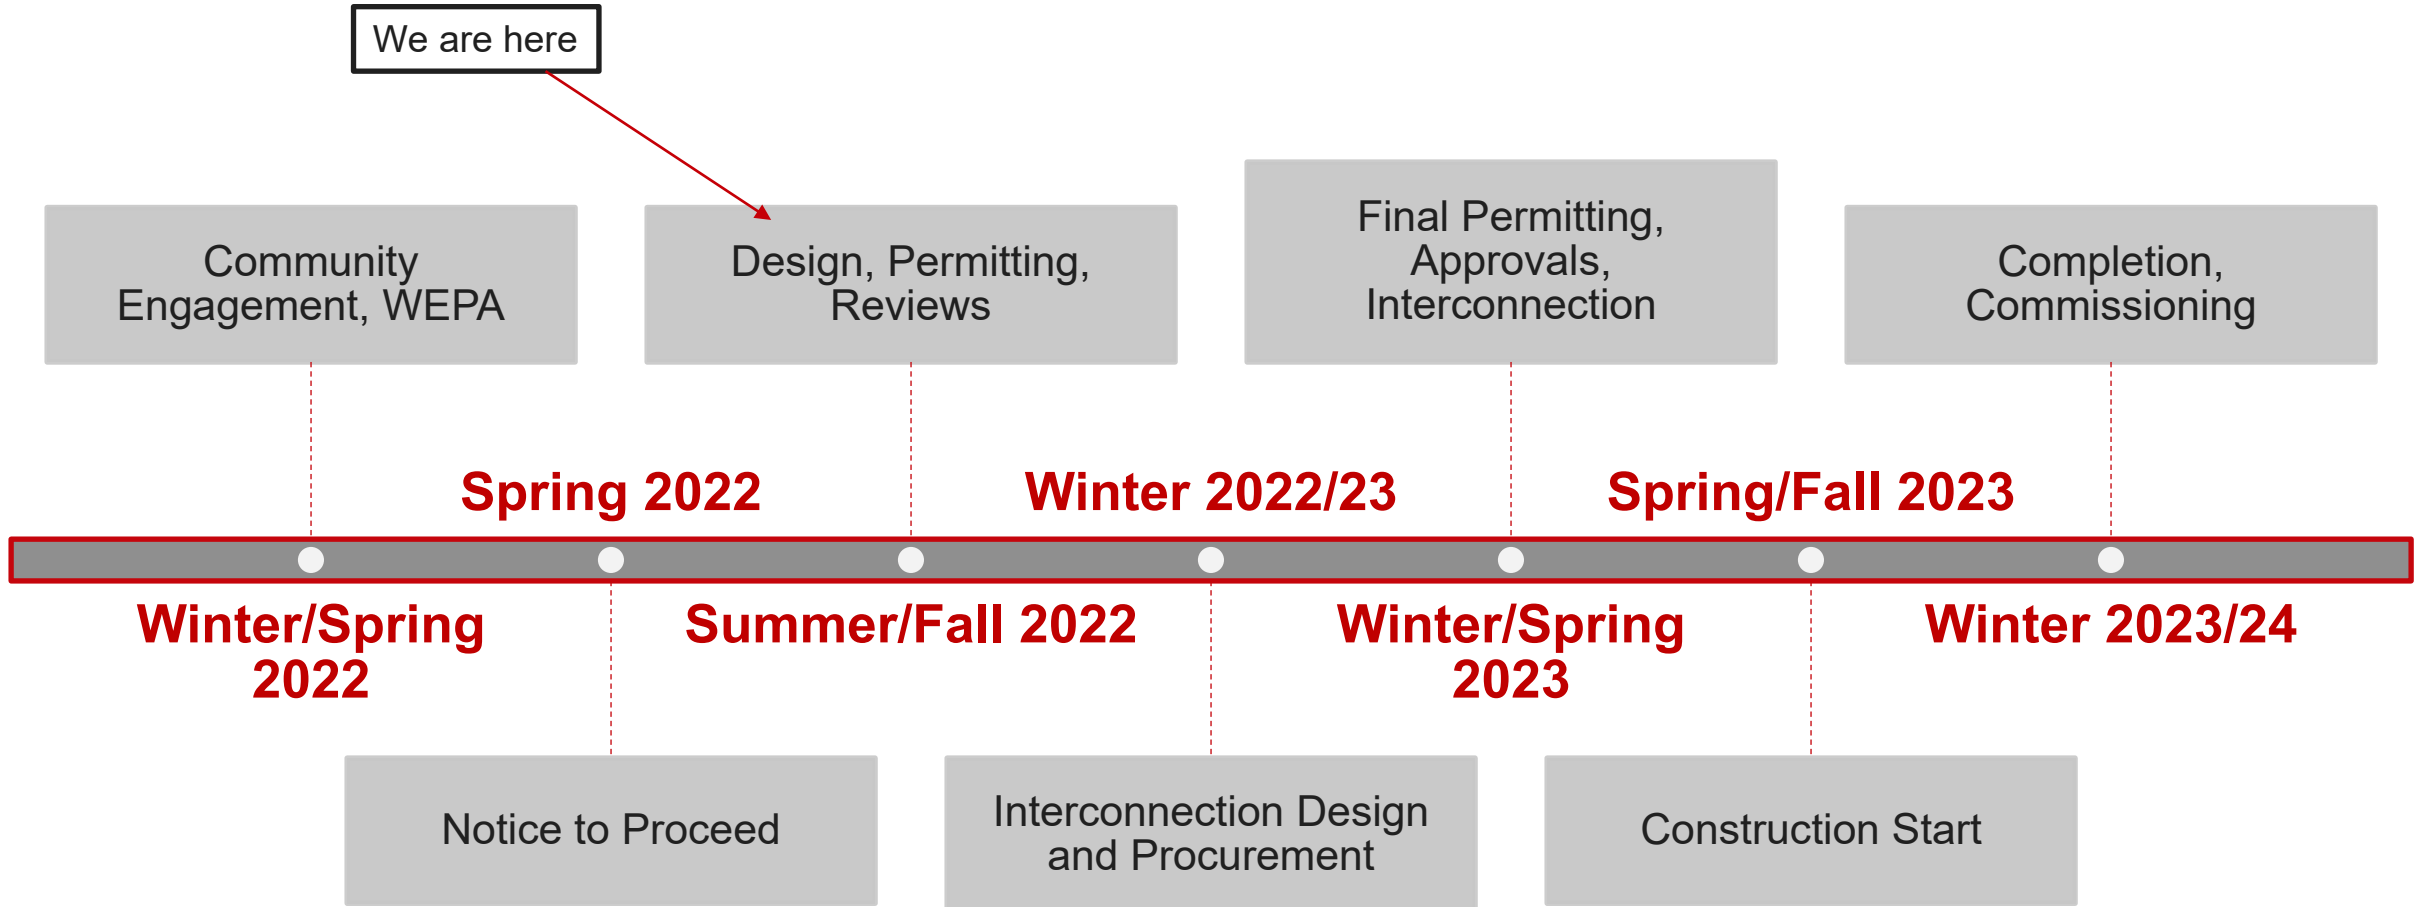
We are here

Community Engagement, WEPA

Design, Permitting, Reviews

Final Permitting, Approvals, Interconnection

Completion, Commissioning

Spring 2022

Winter 2022/23

Spring/Fall 2023

Winter/Spring 2022

Summer/Fall 2022

Winter/Spring 2023

Winter 2023/24

Notice to Proceed

Interconnection Design and Procurement

Construction Start